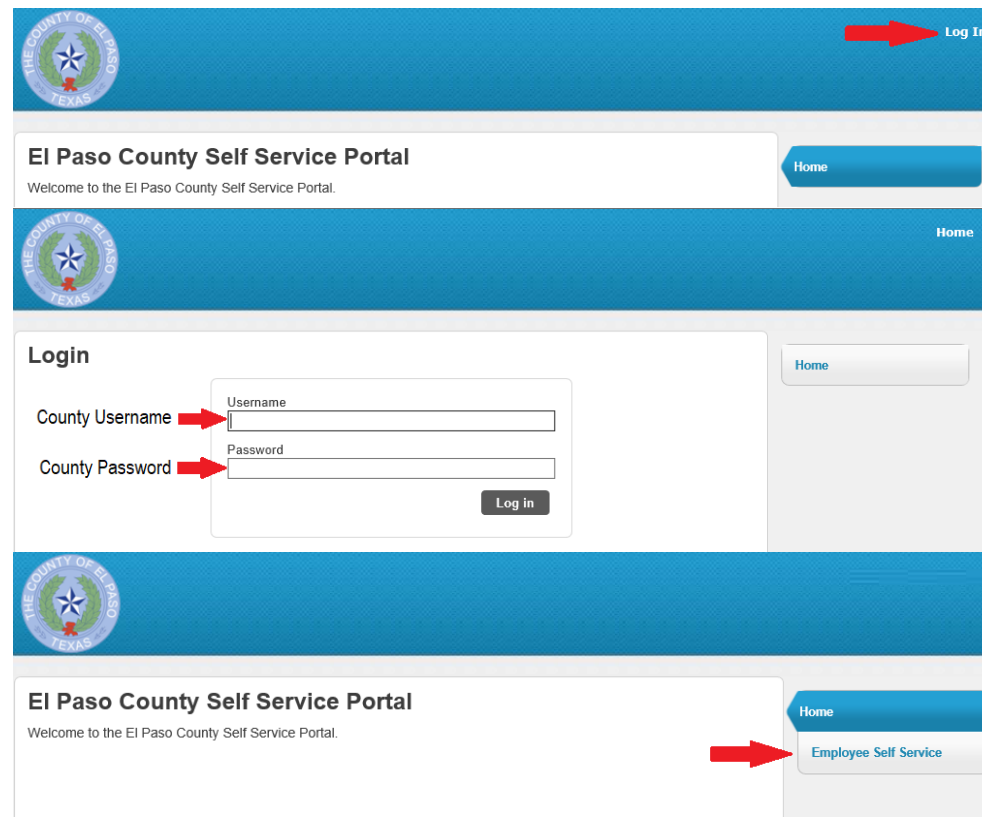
THE COUNTY OF EL PASO
TEXAS

Log In

El Paso County Self Service Portal

Welcome to the El Paso County Self Service Portal.

Home

THE COUNTY OF EL PASO
TEXAS

Home

Login

County Username

Username

County Password

Password

Log in

Home

THE COUNTY OF EL PASO
TEXAS

El Paso County Self Service Portal

Welcome to the El Paso County Self Service Portal.

Home

Employee Self Service